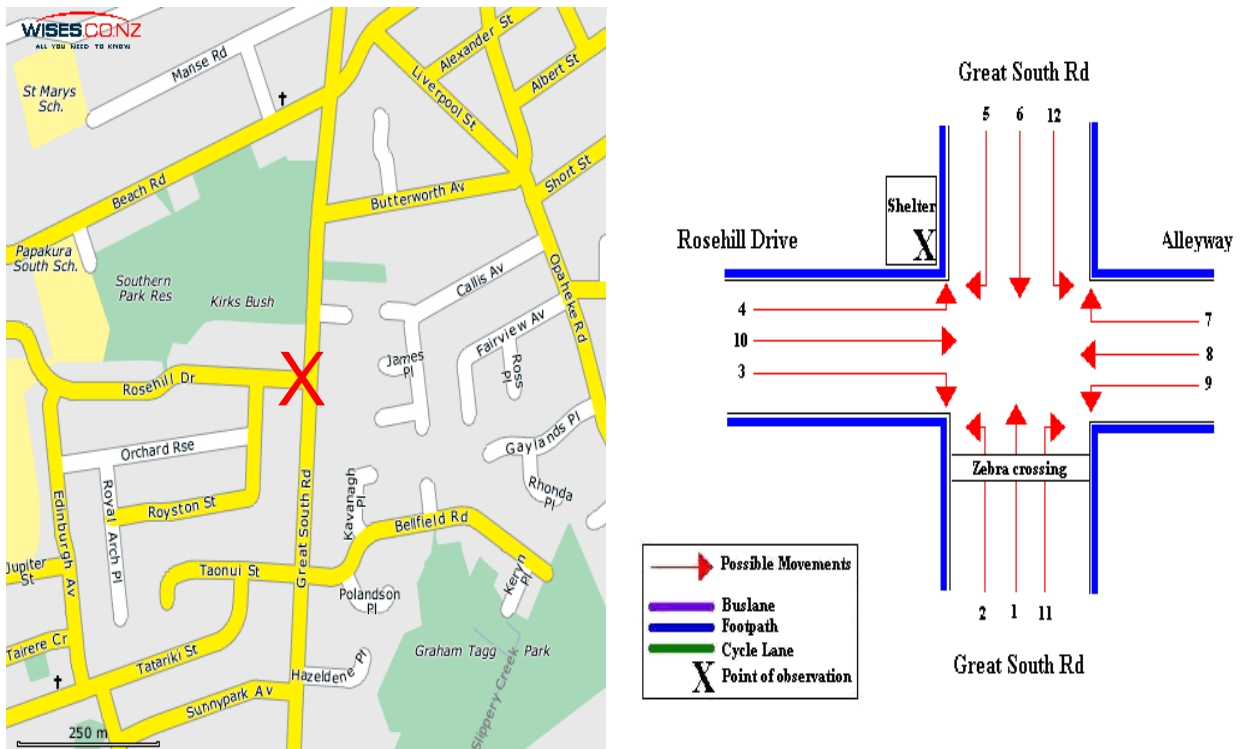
WISES.CO.NZ
ALL YOU NEED TO KNOW

Manse Rd
St Marys Sch.
Alexander St
Liverpool St
Albert St
Beach Rd
Butterworth Av
Short St
Papakura South Sch.
Southern Park Res
Kirks Bush
Callis Av
Opaheke Rd
Fairview Av
James Pl
Ross Pl
Rosehill Dr
Orchard Rse
Gaylands Pl
Rhonda Pl
Royal Arch Pl
Royston St
Great South Rd
Kavanagh Pl
Bellfield Rd
Edinburgh Av
Jupiter St
Taonui St
Polandson Pl
Keryn Pl
Tairere Cr
Tatariki St
Graham Tagg Park
Slippery Creek
Hazeldene Pl
Sunnypark Av
250 m

Great South Rd
5 6 12
Shelter
X
Rosehill Drive
Alleyway
4
10
3
7
8
9
Zebra crossing
2 1 11
Great South Rd

Possible Movements
Buslane
Footpath
Cycle Lane
X Point of observation